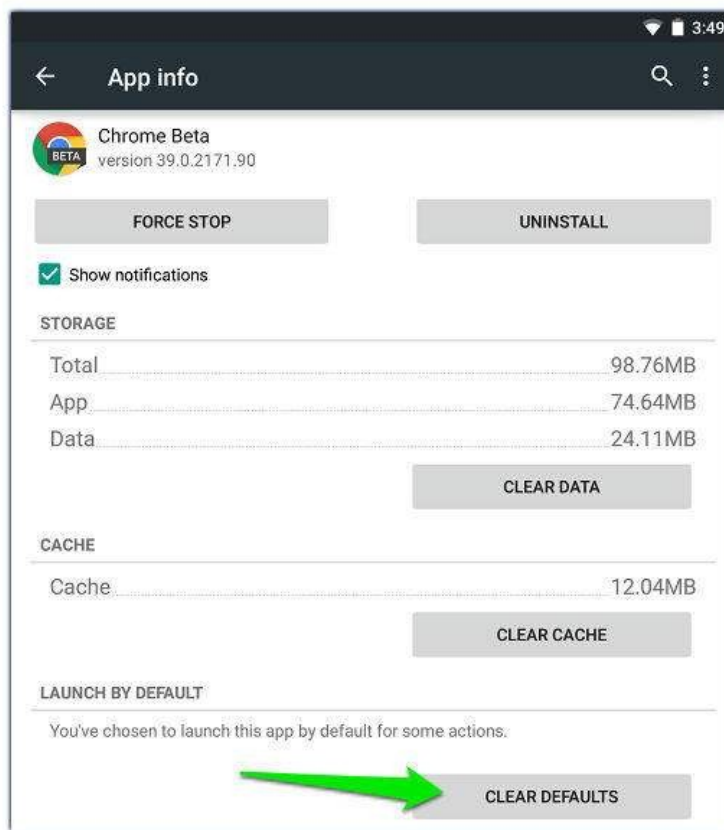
3:49

App info

BETA

Chrome Beta
version 39.0.2171.90

FORCE STOP

UNINSTALL

Show notifications

STORAGE

| | |
|---|---|
| Total | 98.76MB |
| App | 74.64MB |
| Data | 24.11MB |

CLEAR DATA

CACHE

| | |
|---|---|
| Cache | 12.04MB |

CLEAR CACHE

LAUNCH BY DEFAULT

You've chosen to launch this app by default for some actions.

CLEAR DEFAULTS